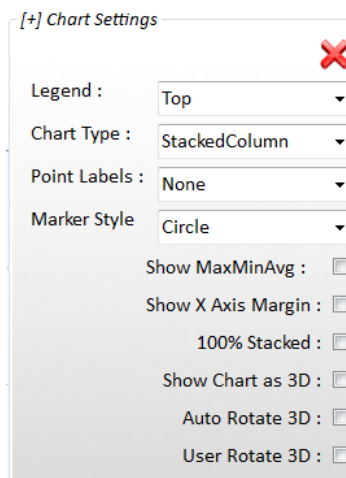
[+] Chart Settings

Legend : Top
Chart Type : StackedColumn
Point Labels : None
Marker Style Circle

Show MaxMinAvg :
Show X Axis Margin :
100% Stacked :
Show Chart as 3D :
Auto Rotate 3D :
User Rotate 3D :